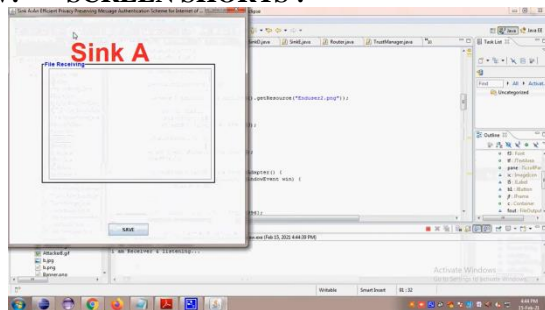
SCREEN SHOTS :

Sink Authenticated Efficient Privacy Preserving Message Authentication Scheme for Internet of ...

Sink A

File Receiving

SAVE

SinkD.java
SinkE.java
Router.java
TrustManager.java

).getResource("Endusers2.png"));

dapter() {
ndowEvent wse) {

Task List
Find
All
Activat...
Uncategorized

Outline
Font
Textbox
pane
Image
Label
Button
Frame
Container
fout

Attacked.gif
b.jpg
b.png
Banner.ans

I am Receiver & listening...

Writable
Smart Insert
81 : 32

Activate Windows
Go to Settings to activate Windows.

Java EE

4:44 PM